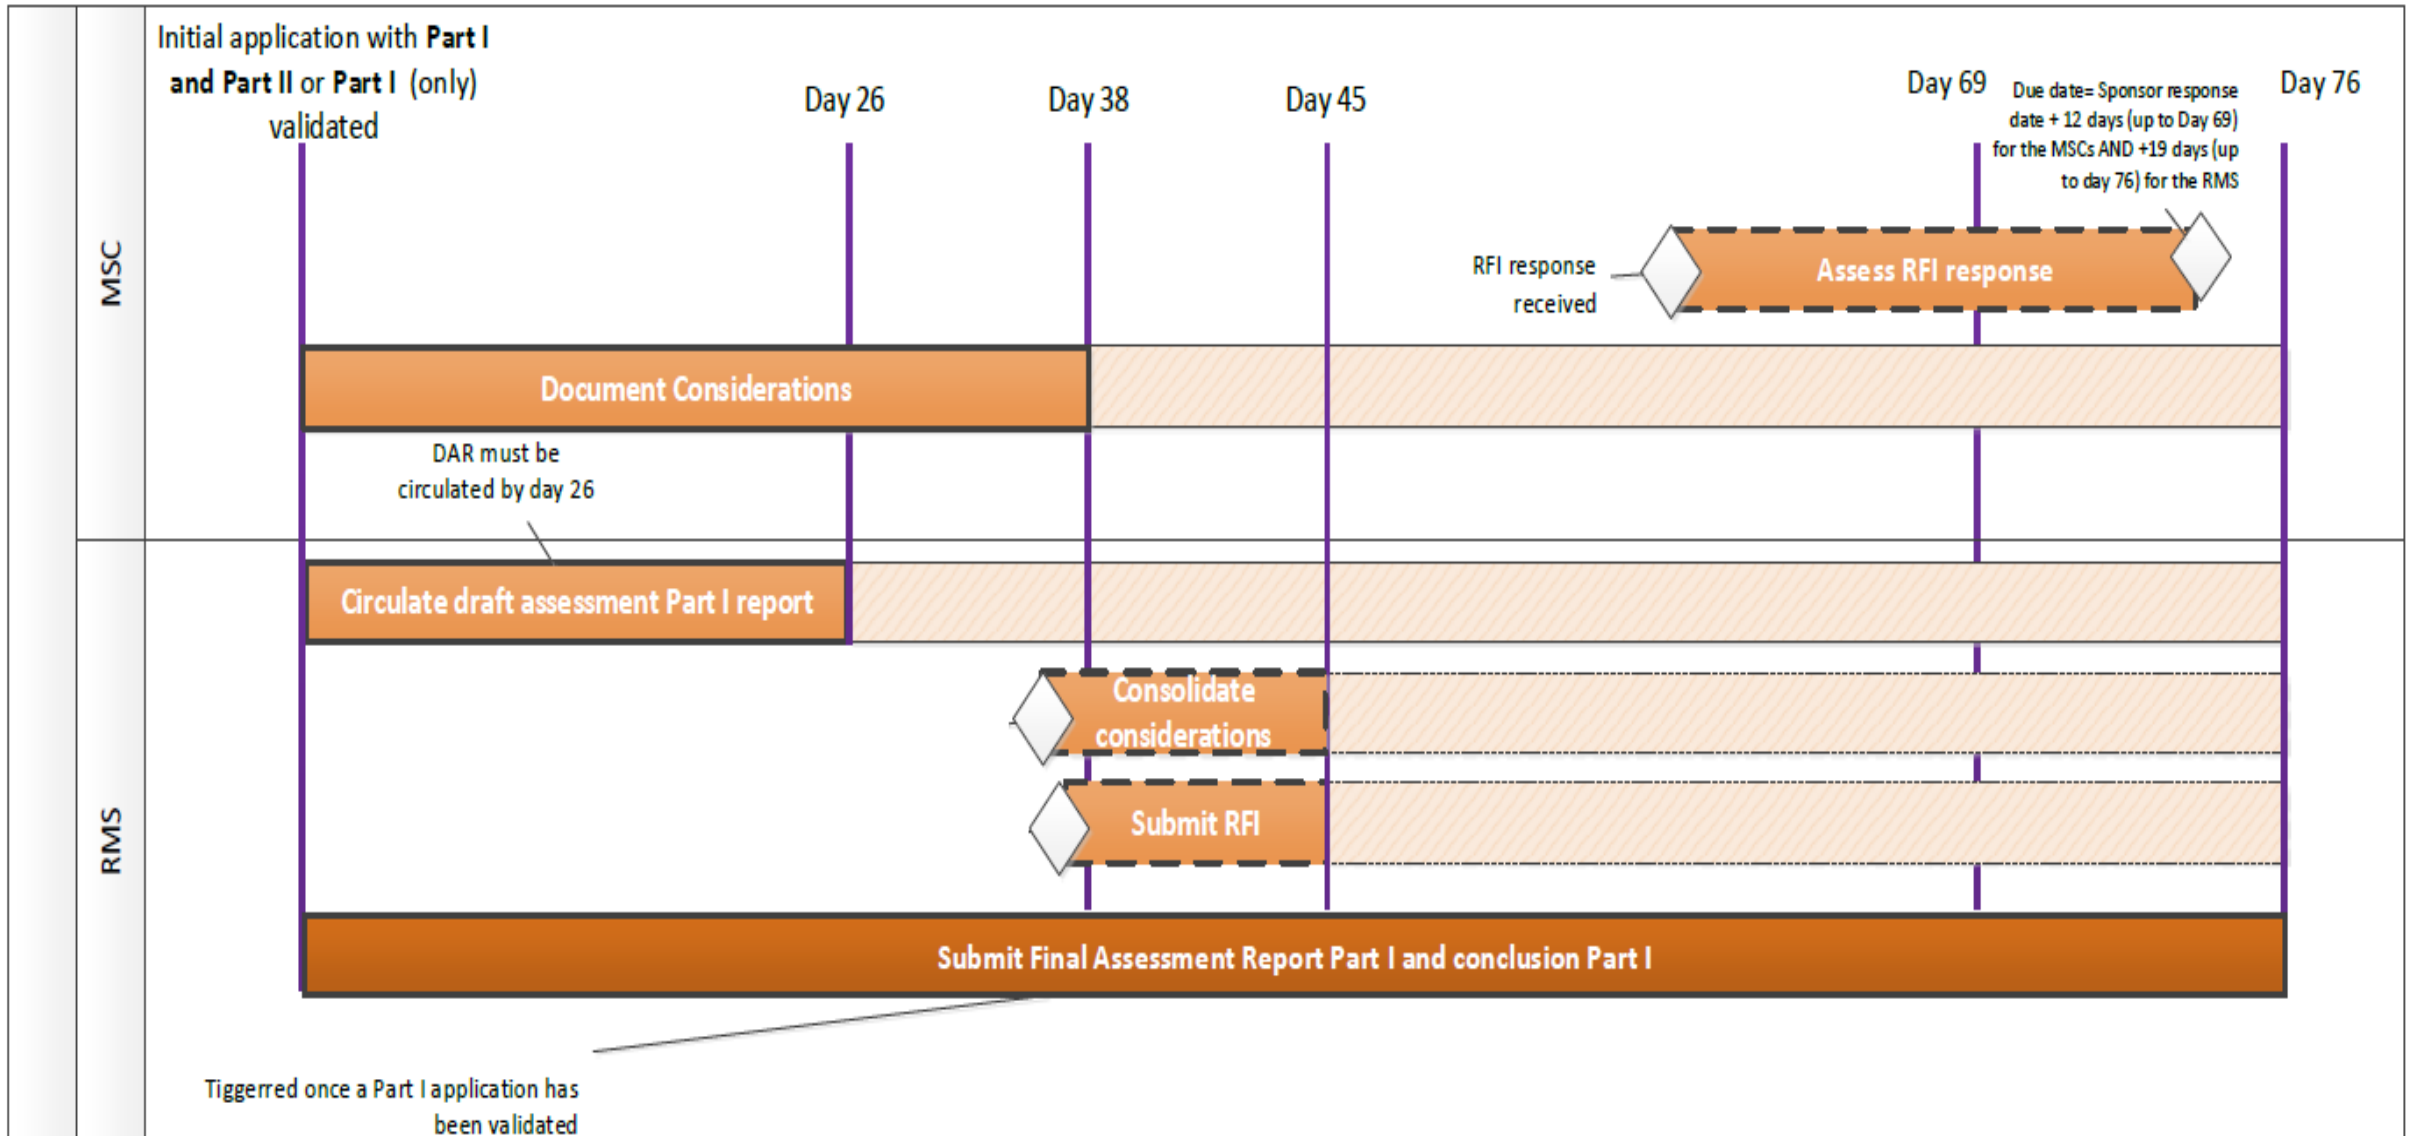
MSC

Initial application with **Part I and Part II** or **Part I** (only) validated

Day 26

Day 38

Day 45

Day 69

Due date= Sponsor response date + 12 days (up to Day 69) for the MSCs AND +19 days (up to day 76) for the RMS

Day 76

RFI response received

Assess RFI response

Document Considerations

DAR must be circulated by day 26

RMS

Circulate draft assessment Part I report

Consolidate considerations

Submit RFI

Submit Final Assessment Report Part I and conclusion Part I

Tiggerred once a Part I application has been validated